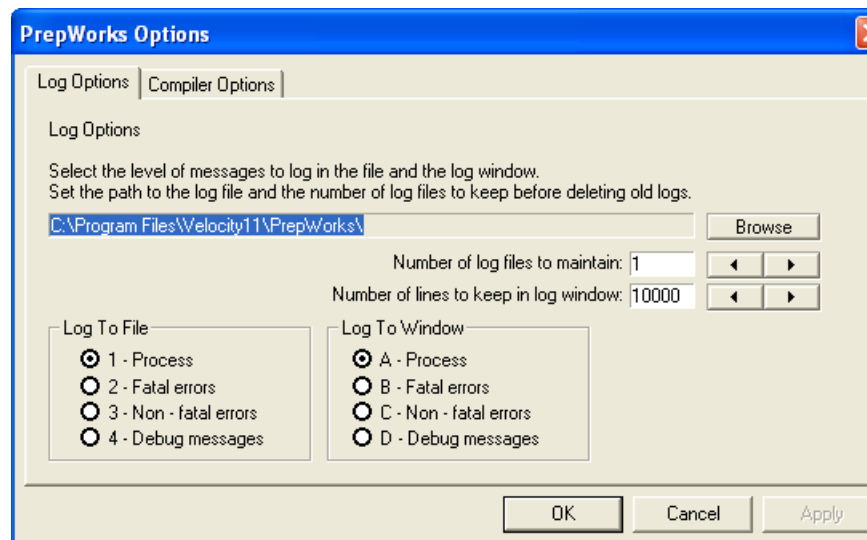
PrepWorks Options

Log Options | Compiler Options

Log Options

Select the level of messages to log in the file and the log window.
Set the path to the log file and the number of log files to keep before deleting old logs.

C:\Program Files\Velocity11\PrepWorks\

Browse

Number of log files to maintain: 1

Number of lines to keep in log window: 10000

Log To File
1 - Process
2 - Fatal errors
3 - Non - fatal errors
4 - Debug messages

Log To Window
A - Process
B - Fatal errors
C - Non - fatal errors
D - Debug messages

OK
Cancel
Apply